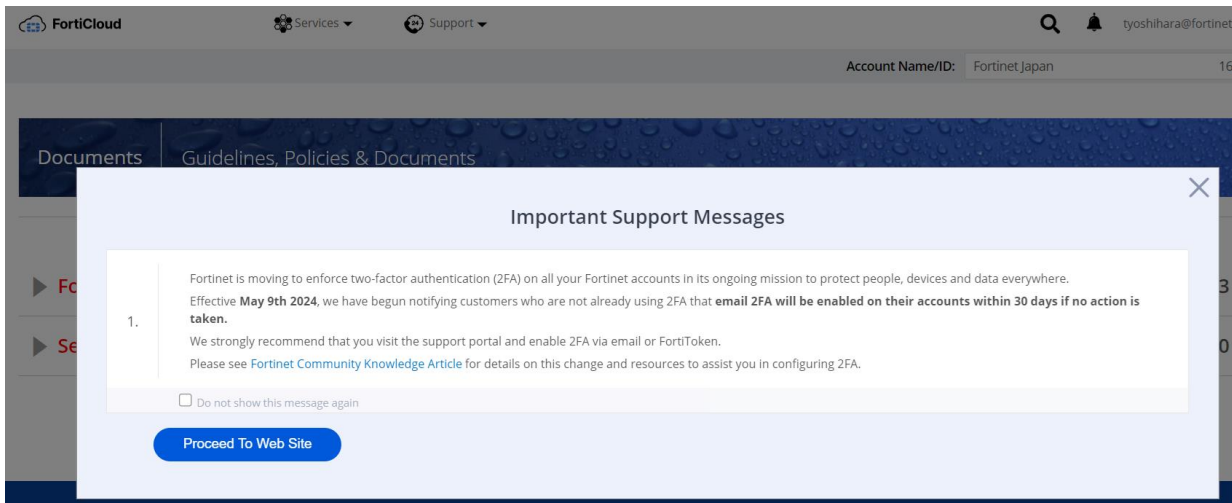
FortiCloud Services Support tyoshihara@fortinet

Account Name/ID: Fortinet Japan 16

Documents Guidelines, Policies & Documents

Fo 3

Se 0

Important Support Messages

1.

Fortinet is moving to enforce two-factor authentication (2FA) on all your Fortinet accounts in its ongoing mission to protect people, devices and data everywhere.

Effective **May 9th 2024**, we have begun notifying customers who are not already using 2FA that **email 2FA will be enabled on their accounts within 30 days if no action is taken.**

We strongly recommend that you visit the support portal and enable 2FA via email or FortiToken.

Please see Fortinet Community Knowledge Article for details on this change and resources to assist you in configuring 2FA.

Do not show this message again

Proceed To Web Site